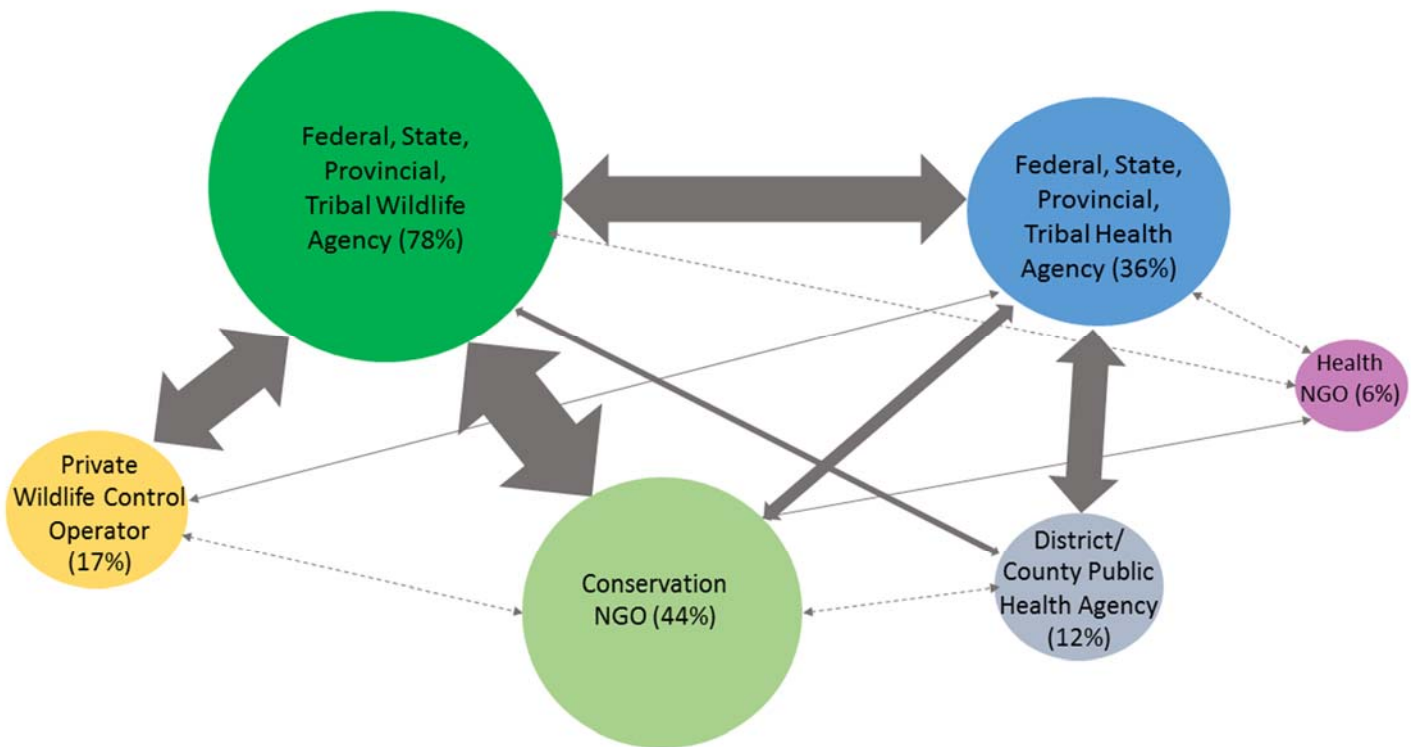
Federal, State, Provincial, Tribal Wildlife Agency (78%)

Federal, State, Provincial, Tribal Health Agency (36%)

Health NGO (6%)

Private Wildlife Control Operator (17%)

Conservation NGO (44%)

District/ County Public Health Agency (12%)